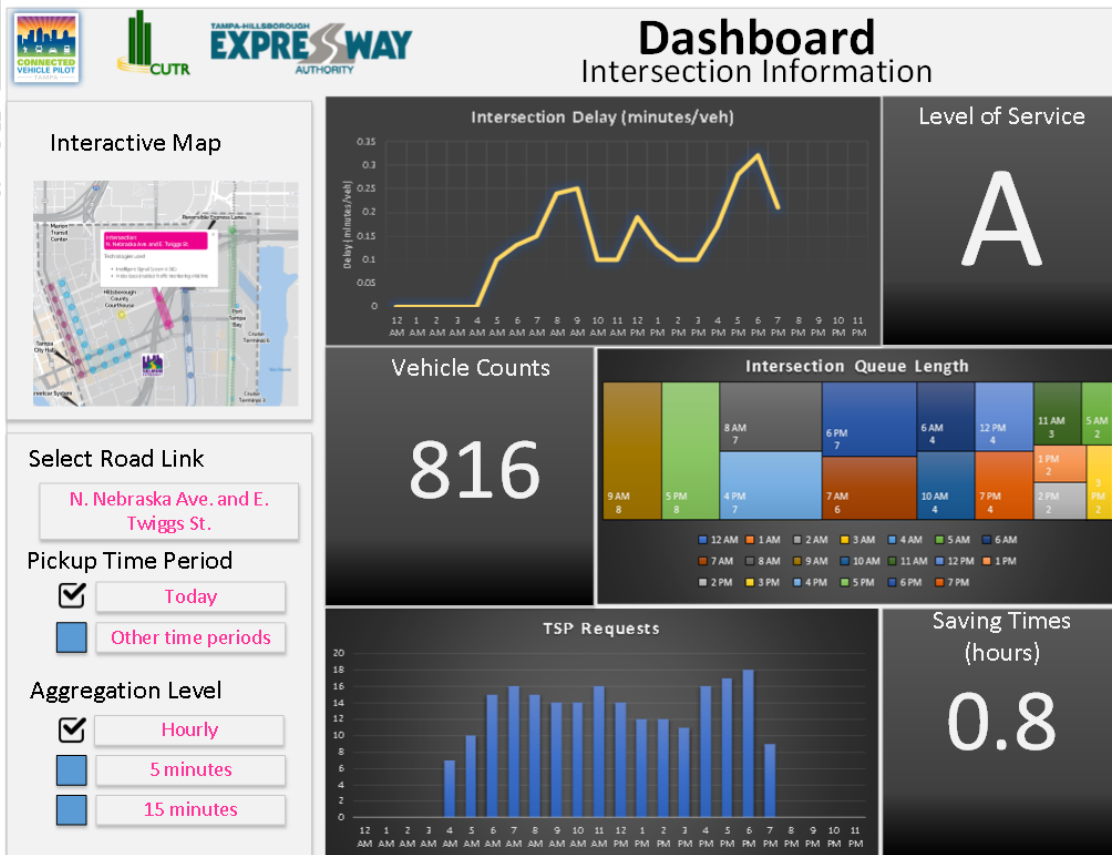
CONNECTED VEHICLE PILOT TAMPA

CUTR

TAMPA-HILLSBOROUGH EXPRESSWAY AUTHORITY

Dashboard
Intersection Information

Interactive Map

Intersection: N. Nebraska Ave. and E. Twiggs St.

Technologies used:

Marion Transit Center

Reversible Express Lanes

Hillsborough County Courthouse

Port Tampa Bay

Tampa City Hall

Cruise Terminal 3

Select Road Link

N. Nebraska Ave. and E. Twiggs St.

Pickup Time Period

Today

Other time periods

Aggregation Level

Hourly

5 minutes

15 minutes

Intersection Delay (minutes/veh)

Delay (minutes/veh)

0.35
0.3
0.25
0.2
0.15
0.1
0.05
0

12 AM 1 AM 2 AM 3 AM 4 AM 5 AM 6 AM 7 AM 8 AM 9 AM 10 AM 11 AM 12 PM 1 PM 2 PM 3 PM 4 PM 5 PM 6 PM 7 PM 8 PM 9 PM 10 PM 11 PM

Level of Service

A

Vehicle Counts

816

Intersection Queue Length

9 AM 8
5 PM 8
8 AM 7
4 PM 7
6 PM 7
7 AM 6
6 AM 4
10 AM 4
12 PM 4
7 PM 4
11 AM 3
5 AM 2
1 PM 2
2 PM 2
3 PM 2

12 AM 1 AM 2 AM 3 AM 4 AM 5 AM 6 AM
7 AM 8 AM 9 AM 10 AM 11 AM 12 PM 1 PM
2 PM 3 PM 4 PM 5 PM 6 PM 7 PM

TSP Requests

20
18
16
14
12
10
8
6
4
2
0

12 AM 1 AM 2 AM 3 AM 4 AM 5 AM 6 AM 7 AM 8 AM 9 AM 10 AM 11 AM 12 PM 1 PM 2 PM 3 PM 4 PM 5 PM 6 PM 7 PM 8 PM 9 PM 10 PM 11 PM

Saving Times (hours)

0.8